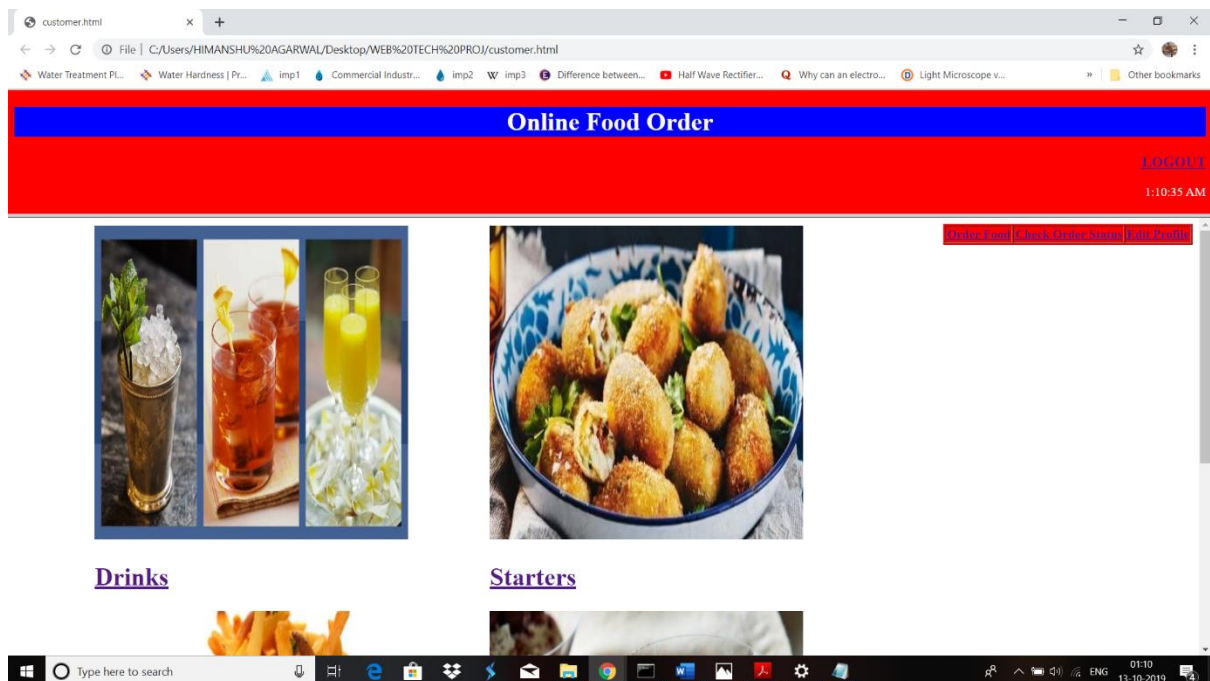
customer.html ×
File | C:/Users/HIMANSHU%20AGARWAL/Desktop/WEB%20TECH%20PROJ/customer.html
Water Treatment Pl... Water Hardness | Pr... imp1 Commercial Industr... imp2 imp3 Difference between... Half Wave Rectifier... Why can an electro... Light Microscope v... » Other bookmarks

Online Food Order

LOGOUT

1:10:35 AM

Order Food Check Order Status Edit Profile

Drinks

Starters

Type here to search

ENG 01:10 13-10-2019